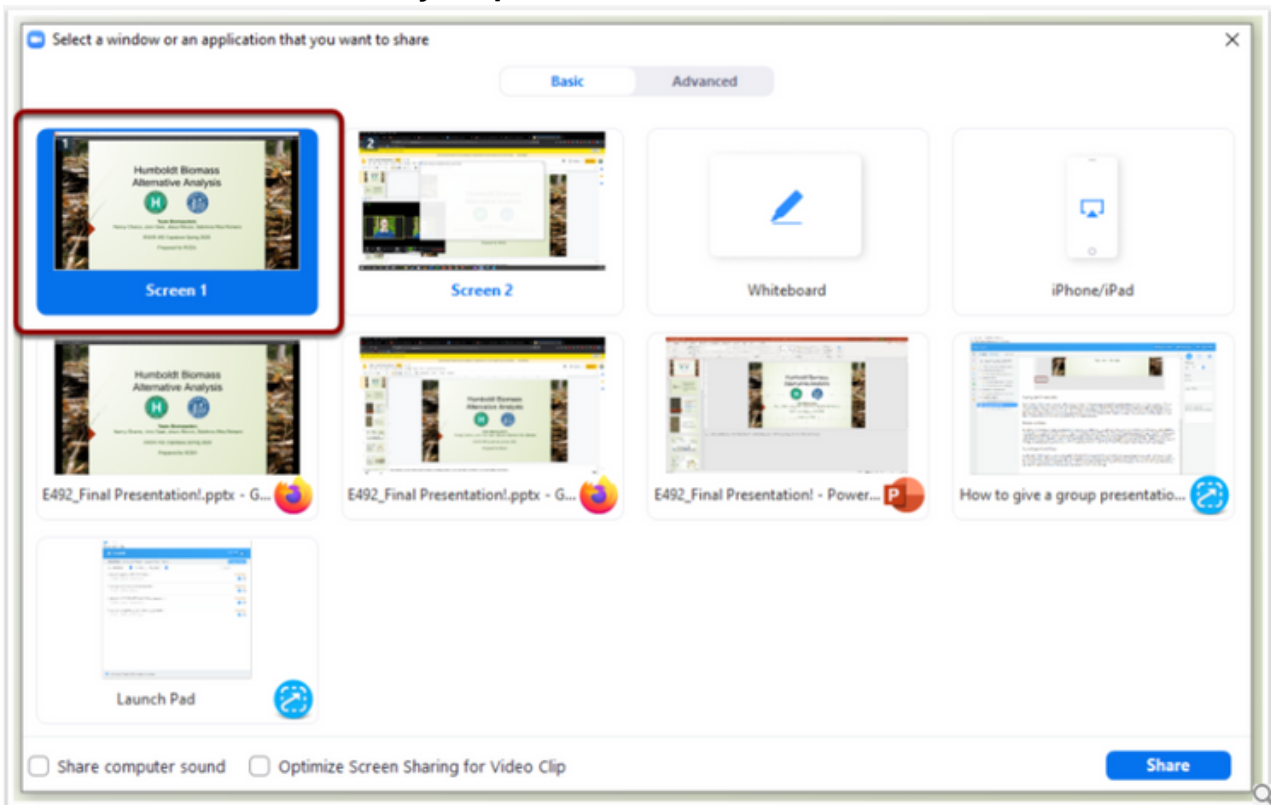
Select a window or an application that you want to share

Basic Advanced

Humboldt Biomass Alternative Analysis

Screen 1

Screen 2

Whiteboard

iPhone/iPad

Humboldt Biomass Alternative Analysis

E492_Final Presentation!.pptx - G...

E492_Final Presentation!.pptx - G...

E492_Final Presentation! - Power...

How to give a group presentatio...

Launch Pad

Share computer sound

Optimize Screen Sharing for Video Clip

Share